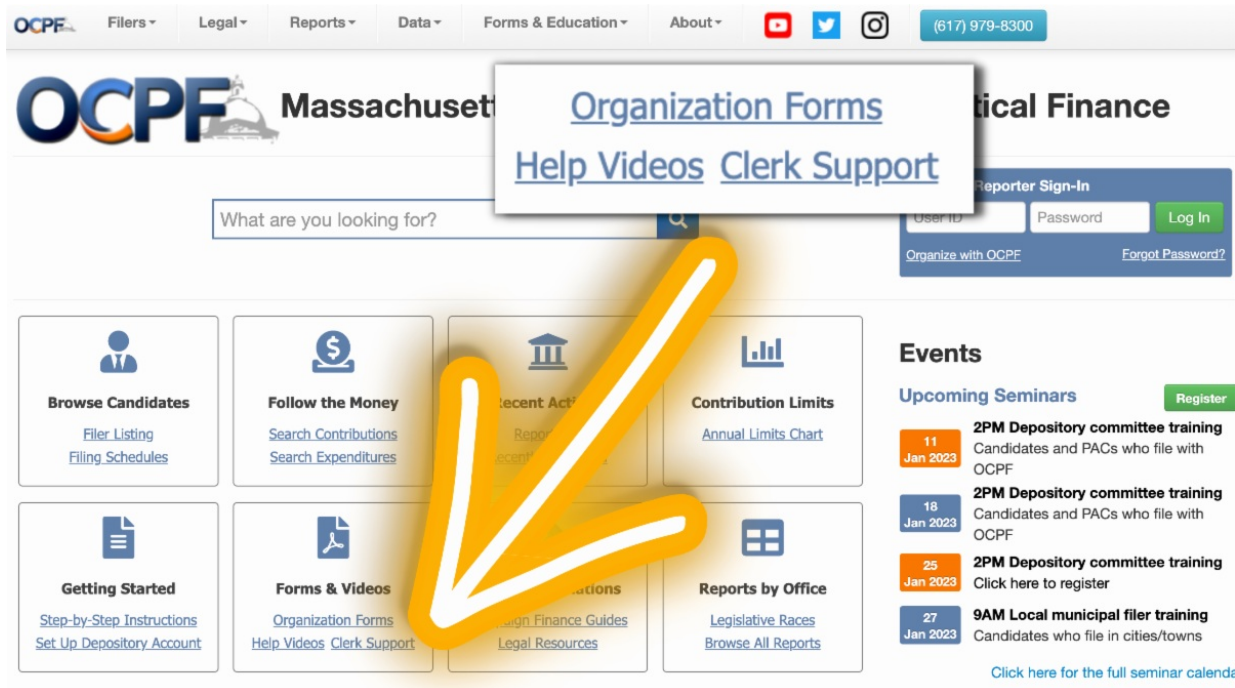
OCPF Filers ▾ Legal ▾ Reports ▾ Data ▾ Forms & Education ▾ About ▾ (617) 979-8300

OCPF Massachusett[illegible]tical Finance

Organization Forms
Help Videos Clerk Support

What are you looking for?

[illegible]Reporter Sign-In
User ID Password Log In
Organize with OCPF Forgot Password?

Browse Candidates
Filer Listing
Filing Schedules

Follow the Money
Search Contributions
Search Expenditures

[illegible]ecent Acti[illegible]
Repo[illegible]
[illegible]ecent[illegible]

Contribution Limits
Annual Limits Chart

Getting Started
Step-by-Step Instructions
Set Up Depository Account

Forms & Videos
Organization Forms
Help Videos Clerk Support

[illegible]ations
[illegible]ign Finance Guides
Legal Resources

Reports by Office
Legislative Races
Browse All Reports

Events
Upcoming Seminars Register

11 Jan 2023 2PM Depository committee training
Candidates and PACs who file with OCPF

18 Jan 2023 2PM Depository committee training
Candidates and PACs who file with OCPF

25 Jan 2023 2PM Depository committee training
Click here to register

27 Jan 2023 9AM Local municipal filer training
Candidates who file in cities/towns

Click here for the full seminar calenda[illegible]